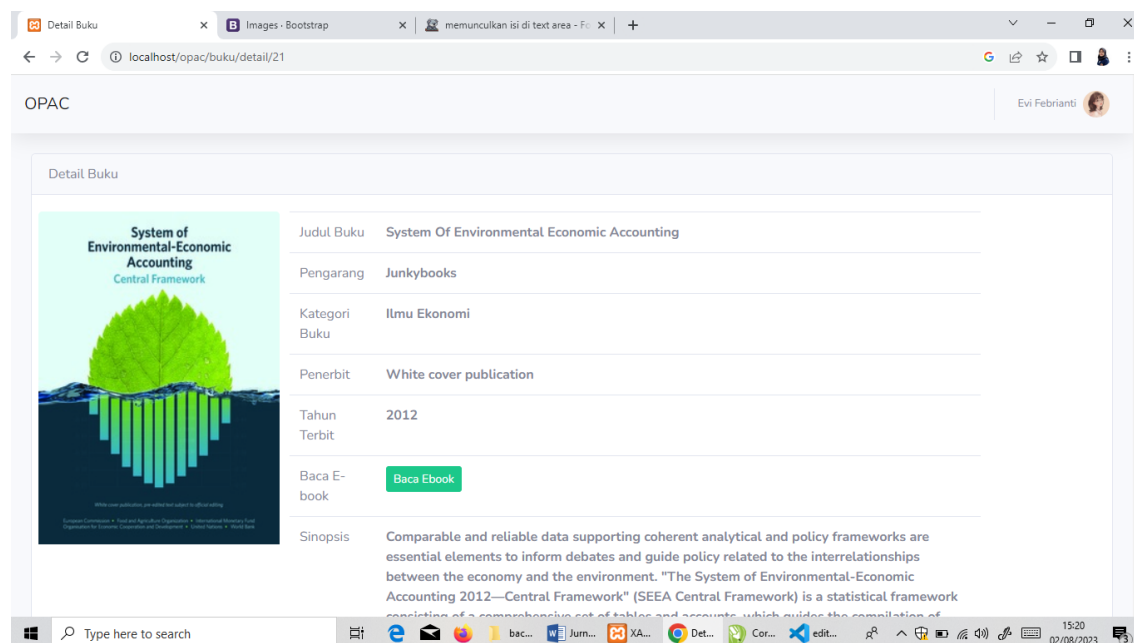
Detail Buku | Images · Bootstrap | memunculkan isi di text area - Fo

localhost/opac/buku/detail/21

OPAC

Evi Febrianti

Detail Buku

System of Environmental-Economic Accounting
Central Framework

White cover publication, pre-edited text subject to official editing

European Commission • Food and Agriculture Organization • International Monetary Fund
Organisation for Economic Cooperation and Development • United Nations • World Bank

| | |
|---|---|
| Judul Buku | System Of Environmental Economic Accounting |
| Pengarang | Junkybooks |
| Kategori Buku | Ilmu Ekonomi |
| Penerbit | White cover publication |
| Tahun Terbit | 2012 |
| Baca E-book | Baca Ebook |
| Sinopsis | Comparable and reliable data supporting coherent analytical and policy frameworks are essential elements to inform debates and guide policy related to the interrelationships between the economy and the environment. "The System of Environmental-Economic Accounting 2012—Central Framework" (SEEA Central Framework) is a statistical framework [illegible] |

Type here to search

bac... Jurn... XA... Det... Cor... edit...

15:20
02/08/2023